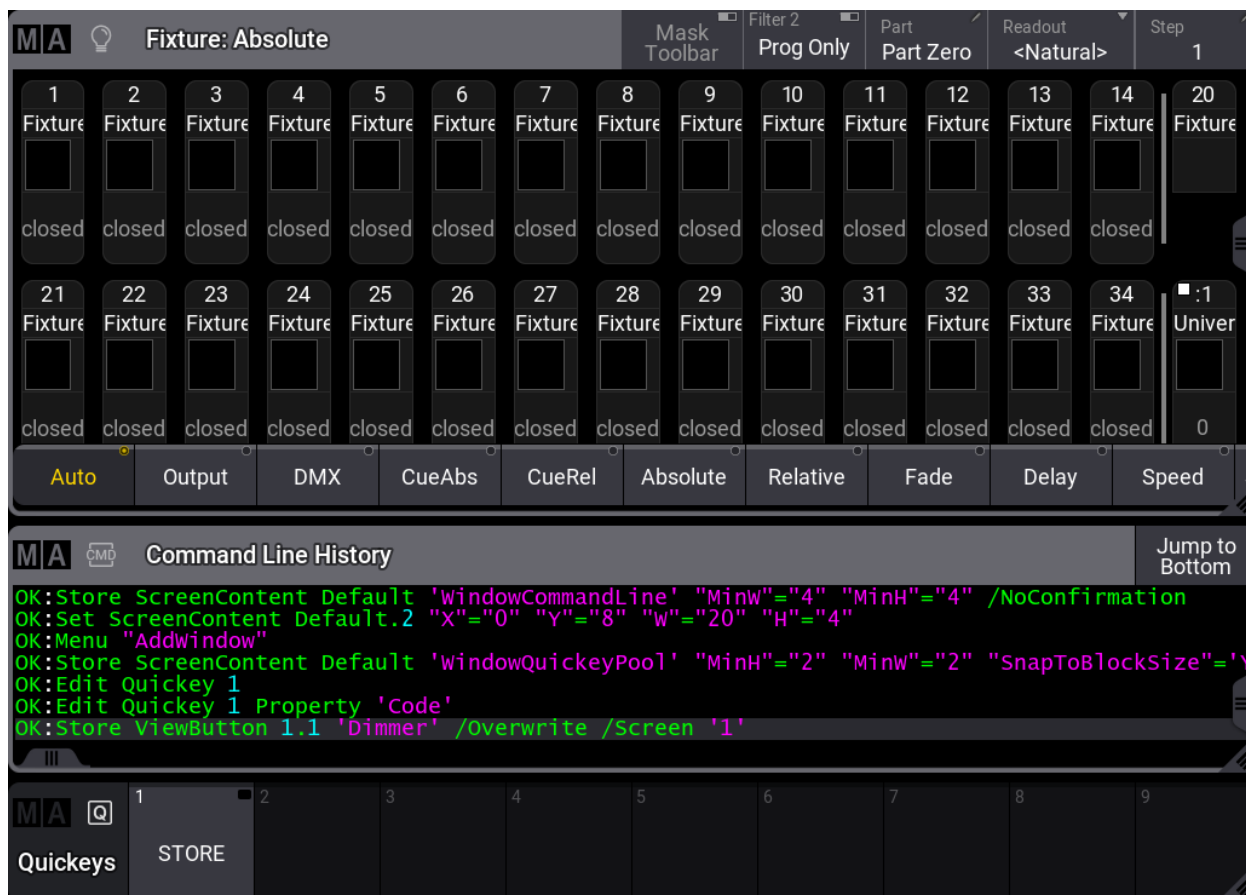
MA Fixture: Absolute

Mask Toolbar | Filter 2 Prog Only | Part Part Zero | Readout <Natural> | Step 1

| 1 | 2 | 3 | 4 | 5 | 6 | 7 | 8 | 9 | 10 | 11 | 12 | 13 | 14 | 20 |
|---|---|---|---|---|---|---|---|---|---|---|---|---|---|---|
| Fixture | Fixture | Fixture | Fixture | Fixture | Fixture | Fixture | Fixture | Fixture | Fixture | Fixture | Fixture | Fixture | Fixture | Fixture |
| closed | closed | closed | closed | closed | closed | closed | closed | closed | closed | closed | closed | closed | closed | |

| 21 | 22 | 23 | 24 | 25 | 26 | 27 | 28 | 29 | 30 | 31 | 32 | 33 | 34 | :1 |
|---|---|---|---|---|---|---|---|---|---|---|---|---|---|---|
| Fixture | Fixture | Fixture | Fixture | Fixture | Fixture | Fixture | Fixture | Fixture | Fixture | Fixture | Fixture | Fixture | Fixture | Univer |
| closed | closed | closed | closed | closed | closed | closed | closed | closed | closed | closed | closed | closed | closed | 0 |

Auto | Output | DMX | CueAbs | CueRel | Absolute | Relative | Fade | Delay | Speed

MA CMD Command Line History

Jump to Bottom

OK:Store ScreenContent Default 'WindowCommandLine' "MinW"="4" "MinH"="4" /NoConfirmation
OK:Set ScreenContent Default.2 "X"="0" "Y"="8" "W"="20" "H"="4"
OK:Menu "AddWindow"
OK:Store ScreenContent Default 'WindowQuickeyPool' "MinH"="2" "MinW"="2" "SnapToBlockSize"='Y
OK:Edit Quickey 1
OK:Edit Quickey 1 Property 'Code'
OK:Store ViewButton 1.1 'Dimmer' /Overwrite /Screen '1'

MA Q Quickeys

1 STORE | 2 | 3 | 4 | 5 | 6 | 7 | 8 | 9